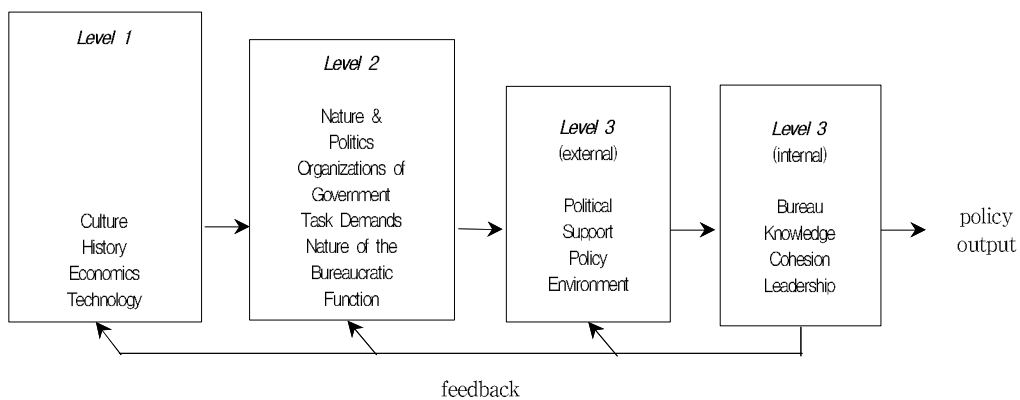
Level 1

Culture
History
Economics
Technology

Level 2

Nature &
Politics
Organizations of
Government
Task Demands
Nature of the
Bureaucratic
Function

Level 3
(external)

Political
Support
Policy
Environment

Level 3
(internal)

Bureau
Knowledge
Cohesion
Leadership

policy
output

feedback